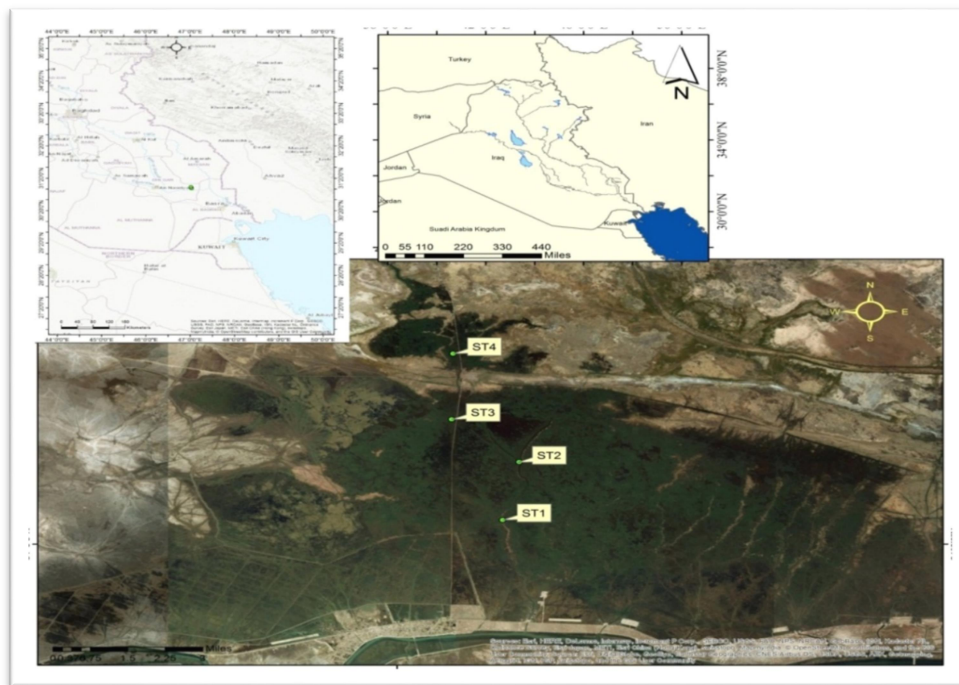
44°0'0"E 45°0'0"E 46°0'0"E 47°0'0"E 48°0'0"E 49°0'0"E 50°0'0"E

Basra

Kuwait City

KUWAIT

0 20 40 80 120 160 Kilometers

Turkey

Syria

Iran

Iraq

Jordan

Jordan

Suadi Arabia Kingdum

Kuwait

N

38°0'0"N

34°0'0"N

30°0'0"N

0 55 110 220 330 440 Miles

N

W

E

S

ST4

ST3

ST2

ST1

Miles

Sources: Esri, HERE, DeLorme, Intermap, increment P Corp., GEBCO, USGS, FAO, NPS, NRCAN, GeoBase, IGN, Kadaster NL, Ordnance Survey, Esri Japan, METI, Esri China (Hong Kong), swisstopo, and the GIS User Community